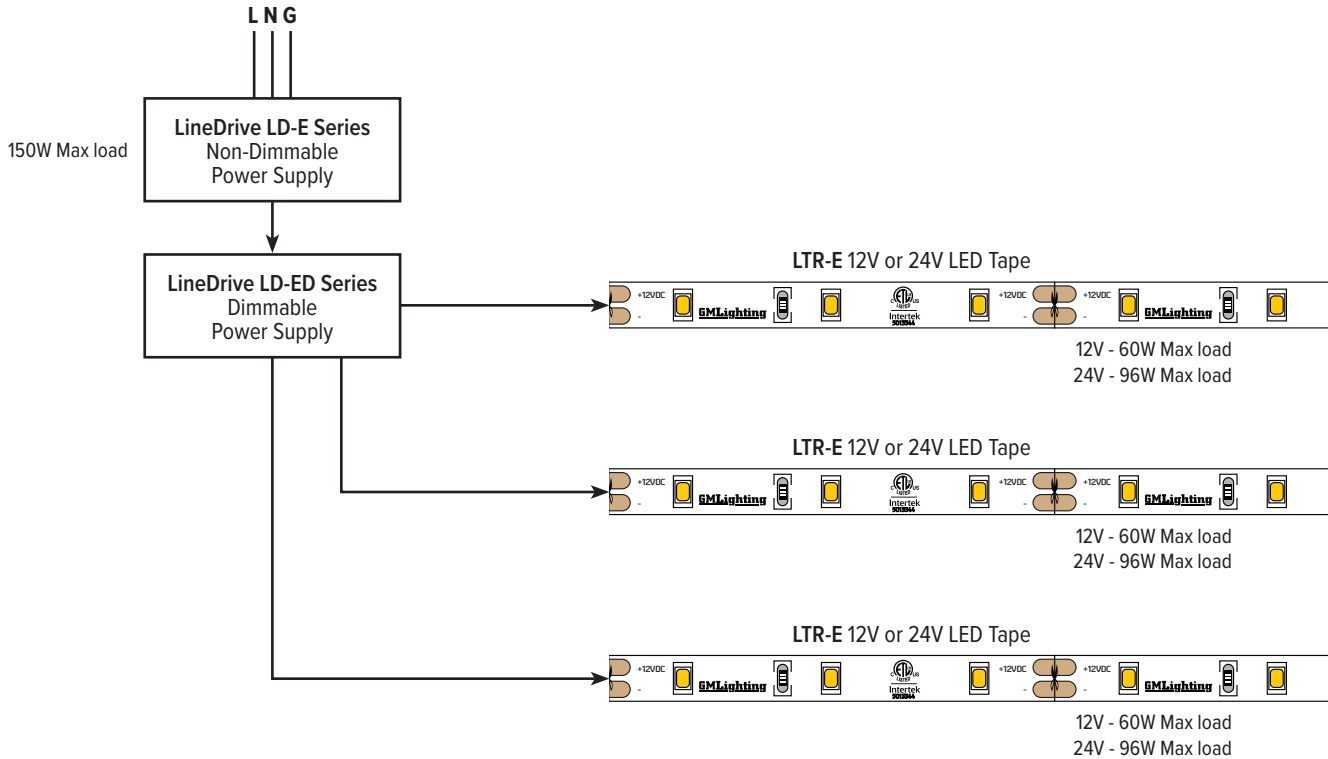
L N G

150W Max load

**LineDrive LD-E Series**
Non-Dimmable
Power Supply

**LineDrive LD-ED Series**
Dimmable
Power Supply

**LTR-E** 12V or 24V LED Tape

+12VDC
-
GMLighting
Intertek
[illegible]
+12VDC
-
+12VDC
-
GMLighting

12V - 60W Max load
24V - 96W Max load

**LTR-E** 12V or 24V LED Tape

+12VDC
-
GMLighting
Intertek
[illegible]
+12VDC
-
+12VDC
-
GMLighting

12V - 60W Max load
24V - 96W Max load

**LTR-E** 12V or 24V LED Tape

+12VDC
-
GMLighting
Intertek
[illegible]
+12VDC
-
+12VDC
-
GMLighting

12V - 60W Max load
24V - 96W Max load